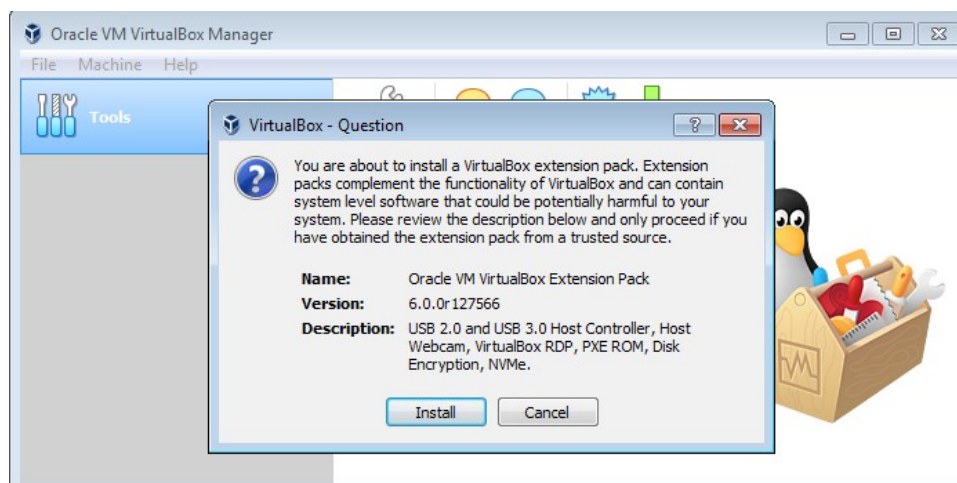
Oracle VM VirtualBox Manager

File Machine Help

Tools

VirtualBox - Question

?

You are about to install a VirtualBox extension pack. Extension packs complement the functionality of VirtualBox and can contain system level software that could be potentially harmful to your system. Please review the description below and only proceed if you have obtained the extension pack from a trusted source.

| | |
|---|---|
| **Name:** | Oracle VM VirtualBox Extension Pack |
| **Version:** | 6.0.0r127566 |
| **Description:** | USB 2.0 and USB 3.0 Host Controller, Host Webcam, VirtualBox RDP, PXE ROM, Disk Encryption, NVMe. |

Install Cancel